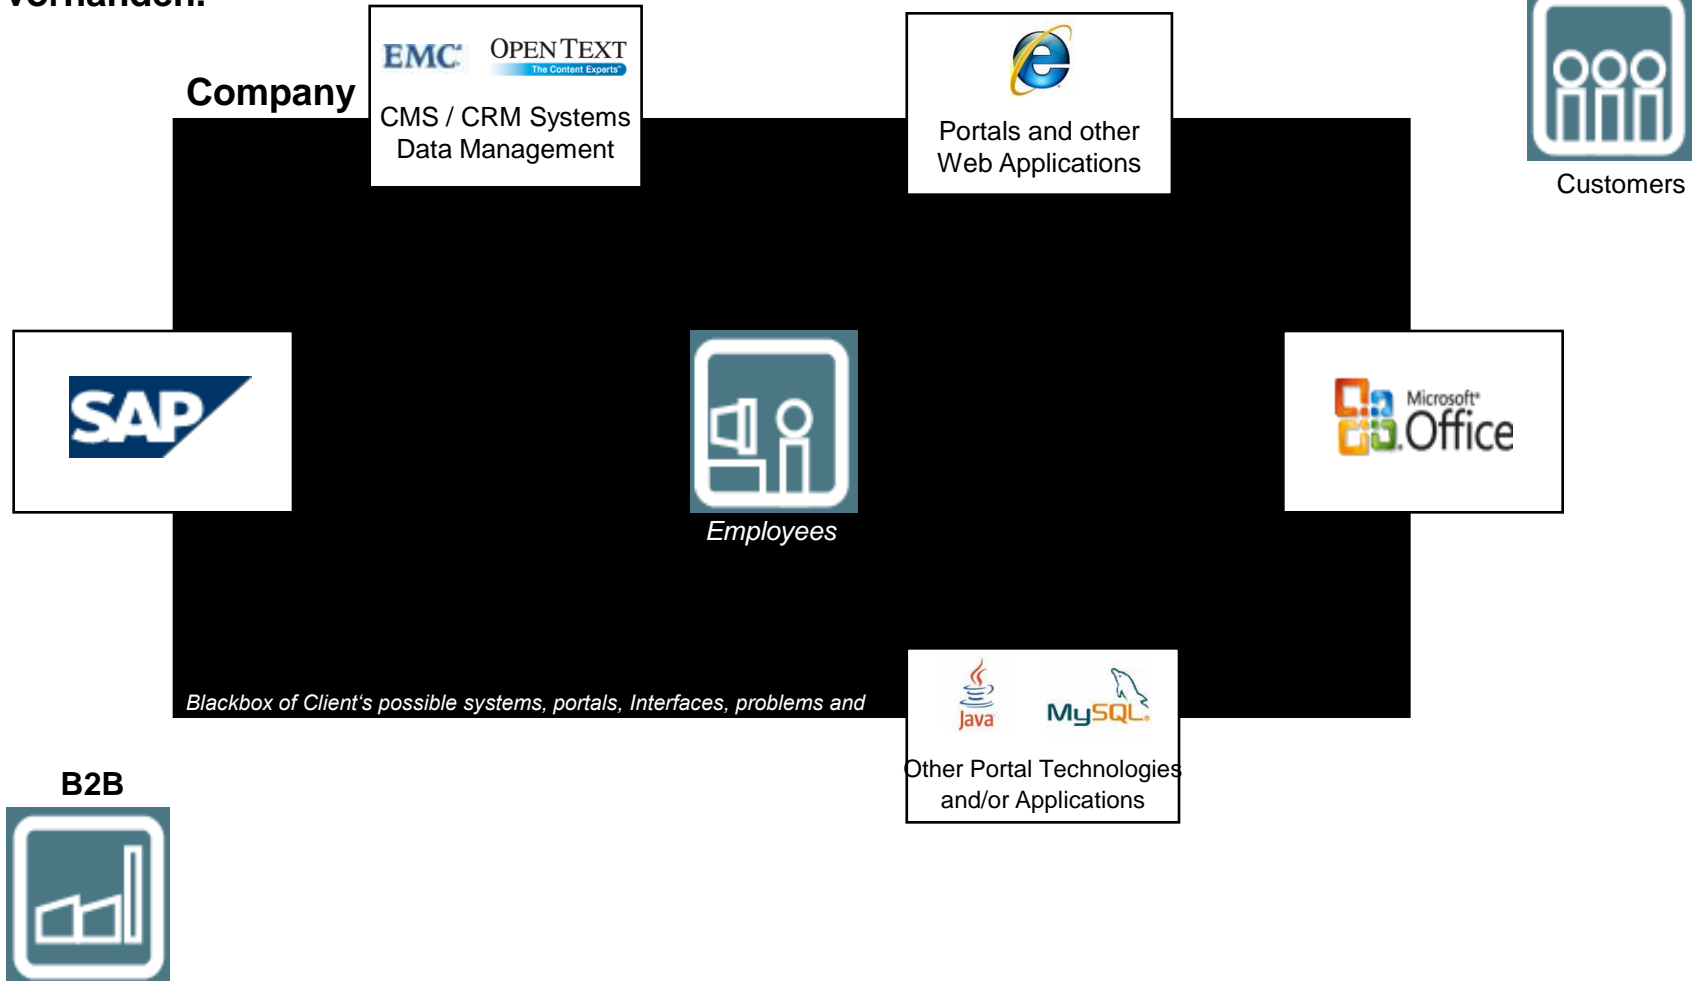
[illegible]

Company

EMC OPEN TEXT The Content Experts

CMS / CRM Systems Data Management

Portals and other Web Applications

Customers

SAP

Employees

Microsoft Office

Blackbox of Client's possible systems, portals, Interfaces, problems and

Java MySQL

Other Portal Technologies and/or Applications

B2B